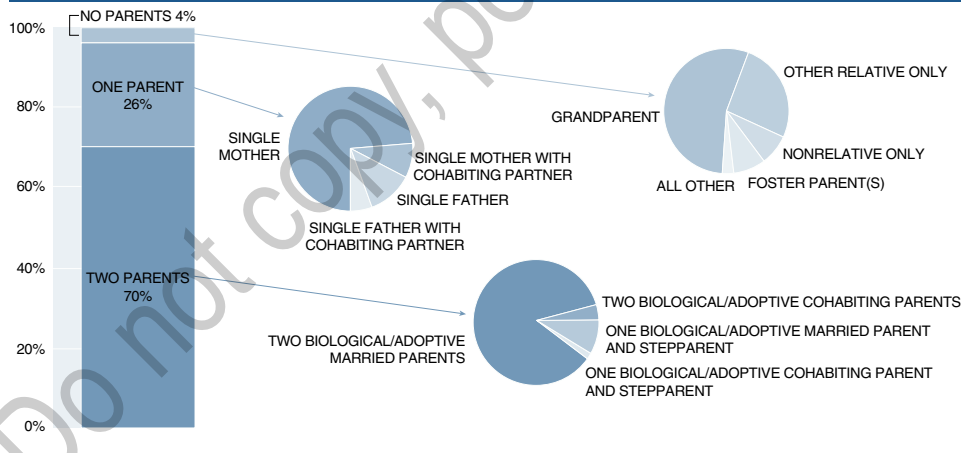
100%

80%

60%

40%

20%

0%

NO PARENTS 4%

ONE PARENT 26%

TWO PARENTS 70%

SINGLE MOTHER

SINGLE MOTHER WITH COHABITING PARTNER

SINGLE FATHER

SINGLE FATHER WITH COHABITING PARTNER

GRANDPARENT

OTHER RELATIVE ONLY

NONRELATIVE ONLY

FOSTER PARENT(S)

ALL OTHER

TWO BIOLOGICAL/ADOPTIVE MARRIED PARENTS

TWO BIOLOGICAL/ADOPTIVE COHABITING PARENTS

ONE BIOLOGICAL/ADOPTIVE MARRIED PARENT AND STEPPARENT

ONE BIOLOGICAL/ADOPTIVE COHABITING PARENT AND STEPPARENT

Do not copy, post